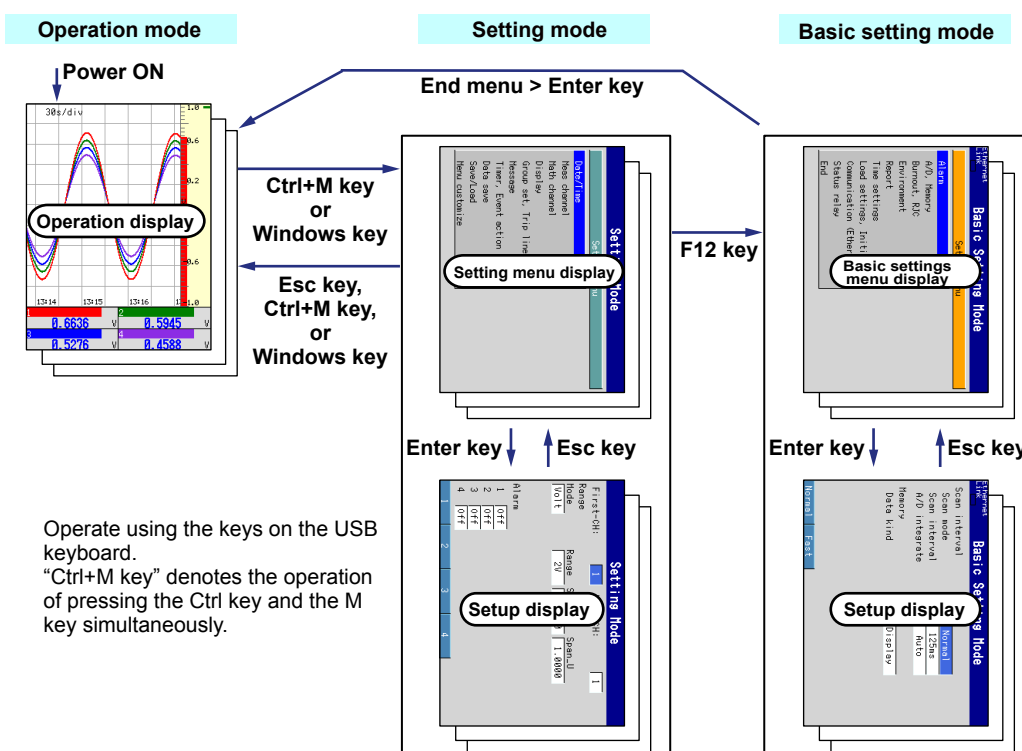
Operation mode

Setting mode

Basic setting mode

Power ON

End menu > Enter key

30s/div

1.0

0.6

0.2

0.6

13:14 13:15 13:16 1.0

Operation display

0.6636

0.5945

0.5276

0.4588

Ctrl+M key or Windows key

Esc key, Ctrl+M key, or Windows key

Date/Time
Meas channel
Math channel
Display
Group set, Trip line
Message
Timer, Event action
Data save
Save/Load
Menu customize

Setting Mode

Setting menu display

F12 key

Alarm
A/D, Memory
Burnout, RJC
Environment
Report
Time settings
Load settings, Initi
Communication (Ether
Status relay
End

Basic Setting Mode

Basic settings menu display

Enter key

Esc key

Enter key

Esc key

First-CH: 1
Range
Mode Volt
Range 2V
Span_U 1.0000
Alarm
1 Off
2 Off
3 Off
4 Off

Setting Mode

Setup display

Scan interval
Scan mode
Scan interval
A/D integrate
Memory
Data kind

Normal
125ms
Auto
Display

Normal
Fast

Basic Setting Mode

Setup display

Operate using the keys on the USB keyboard.
“Ctrl+M key” denotes the operation of pressing the Ctrl key and the M key simultaneously.